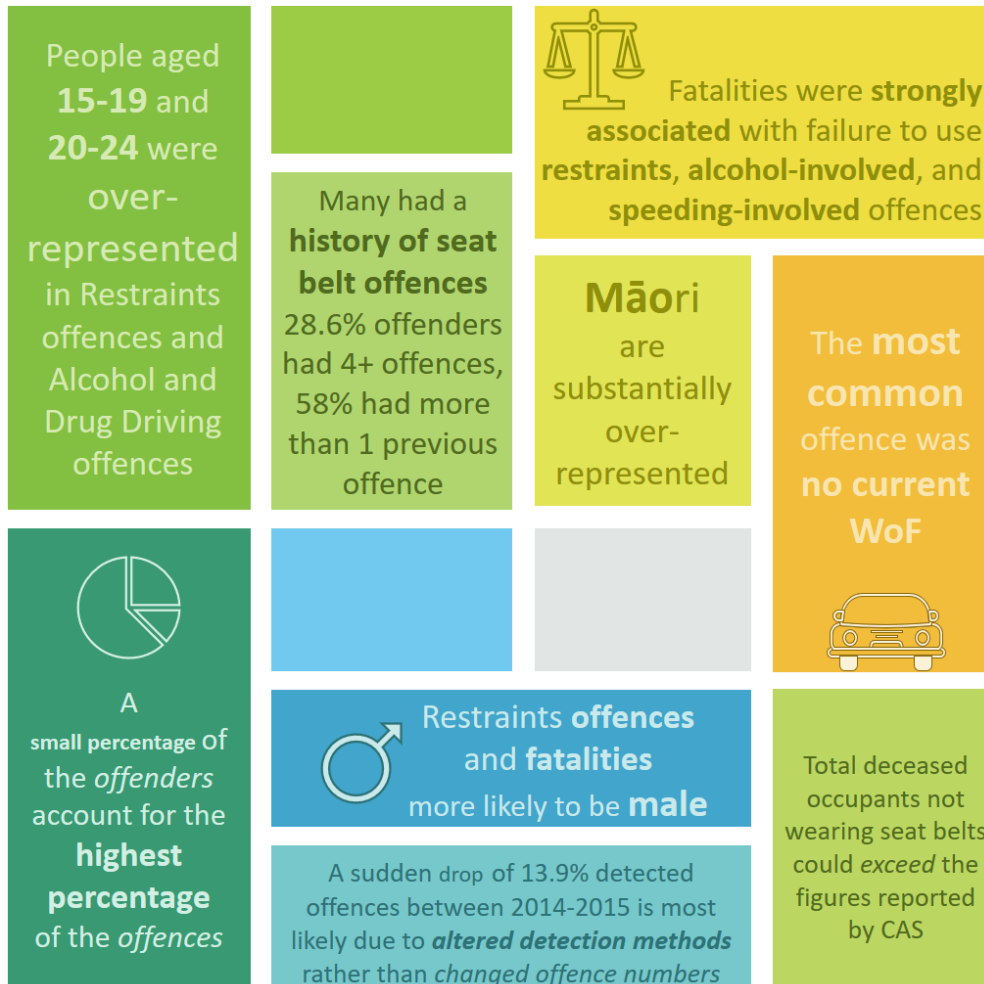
People aged 15-19 and 20-24 were over-represented in Restraints offences and Alcohol and Drug Driving offences

Many had a history of seat belt offences 28.6% offenders had 4+ offences, 58% had more than 1 previous offence

Fatalities were strongly associated with failure to use restraints, alcohol-involved, and speeding-involved offences

Māori are substantially over-represented

The most common offence was no current WoF

A small percentage of the offenders account for the highest percentage of the offences

Restraints offences and fatalities more likely to be male

A sudden drop of 13.9% detected offences between 2014-2015 is most likely due to altered detection methods rather than changed offence numbers

Total deceased occupants not wearing seat belts could exceed the figures reported by CAS